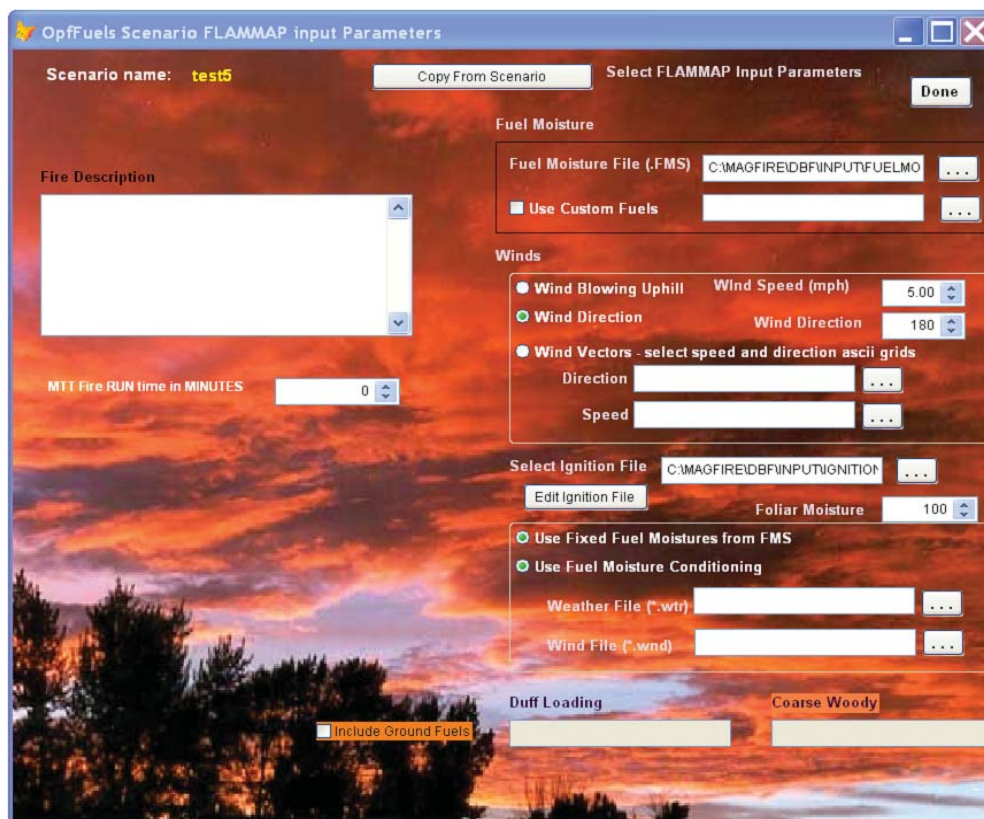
OpfFuels Scenario FLAMMAP input Parameters

Scenario name: test5

Copy From Scenario

Select FLAMMAP Input Parameters

Done

Fuel Moisture

Fuel Moisture File (.FMS) C:\MAGFIRE\DBF\INPUT\FUELMO ...

Use Custom Fuels ...

Fire Description

Winds

Wind Blowing Uphill

Wind Speed (mph) 5.00

Wind Direction

Wind Direction 180

Wind Vectors - select speed and direction ascii grids

Direction ...

Speed ...

MTT Fire RUN time in MINUTES 0

Select Ignition File C:\MAGFIRE\DBF\INPUT\IGNITION ...

Edit Ignition File

Foliar Moisture 100

Use Fixed Fuel Moistures from FMS

Use Fuel Moisture Conditioning

Weather File (*.wtr) ...

Wind File (*.wnd) ...

Duff Loading

Coarse Woody

Include Ground Fuels